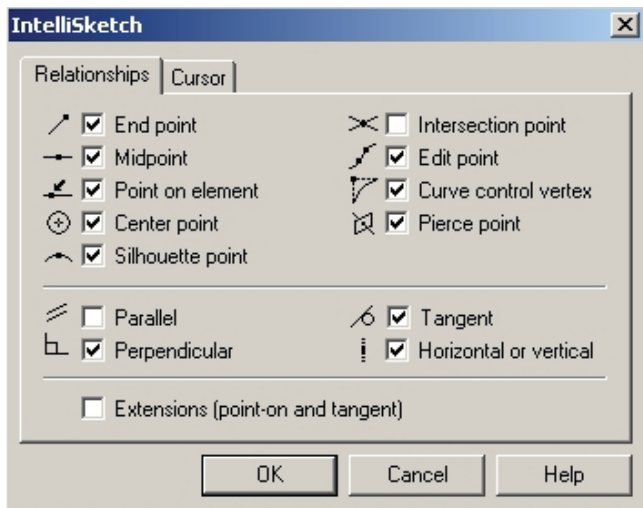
IntelliSketch

Relationships | Cursor

End point
Midpoint
Point on element
Center point
Silhouette point

Intersection point
Edit point
Curve control vertex
Pierce point

Parallel
Perpendicular

Tangent
Horizontal or vertical

Extensions (point-on and tangent)

OK
Cancel
Help